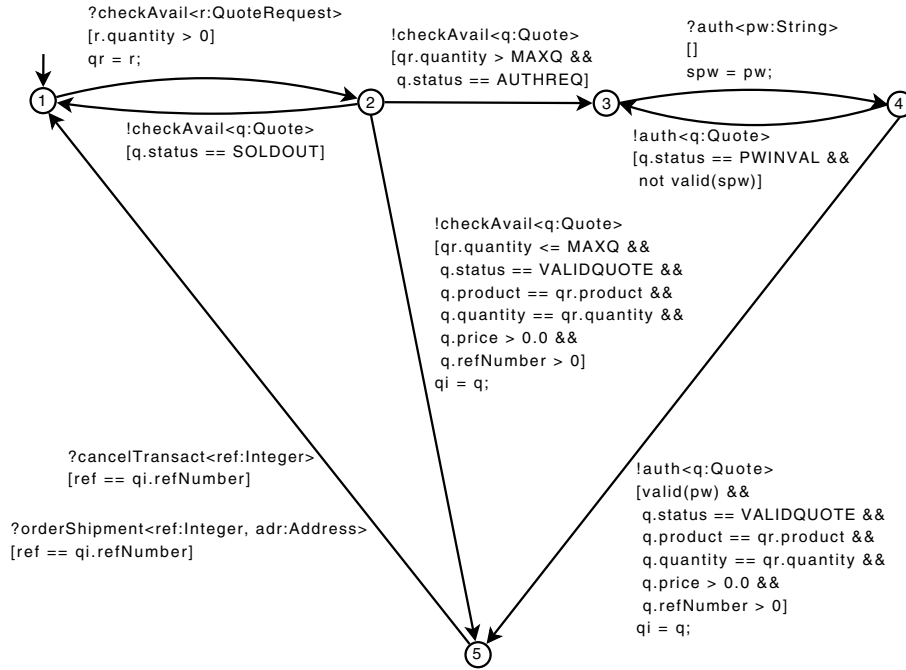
?checkAvail<r:QuoteRequest>
[r.quantity > 0]
qr = r;

!checkAvail<q:Quote>
[qr.quantity > MAXQ &&
q.status == AUTHREQ]

?auth<pw:String>
[]
spw = pw;

1

2

3

4

!checkAvail<q:Quote>
[q.status == SOLDOUT]

!auth<q:Quote>
[q.status == PWINVAL &&
not valid(spw)]

!checkAvail<q:Quote>
[qr.quantity <= MAXQ &&
q.status == VALIDQUOTE &&
q.product == qr.product &&
q.quantity == qr.quantity &&
q.price > 0.0 &&
q.refNumber > 0]
qi = q;

?cancelTransact<ref:Integer>
[ref == qi.refNumber]

?orderShipment<ref:Integer, adr:Address>
[ref == qi.refNumber]

!auth<q:Quote>
[valid(pw) &&
q.status == VALIDQUOTE &&
q.product == qr.product &&
q.quantity == qr.quantity &&
q.price > 0.0 &&
q.refNumber > 0]
qi = q;

5